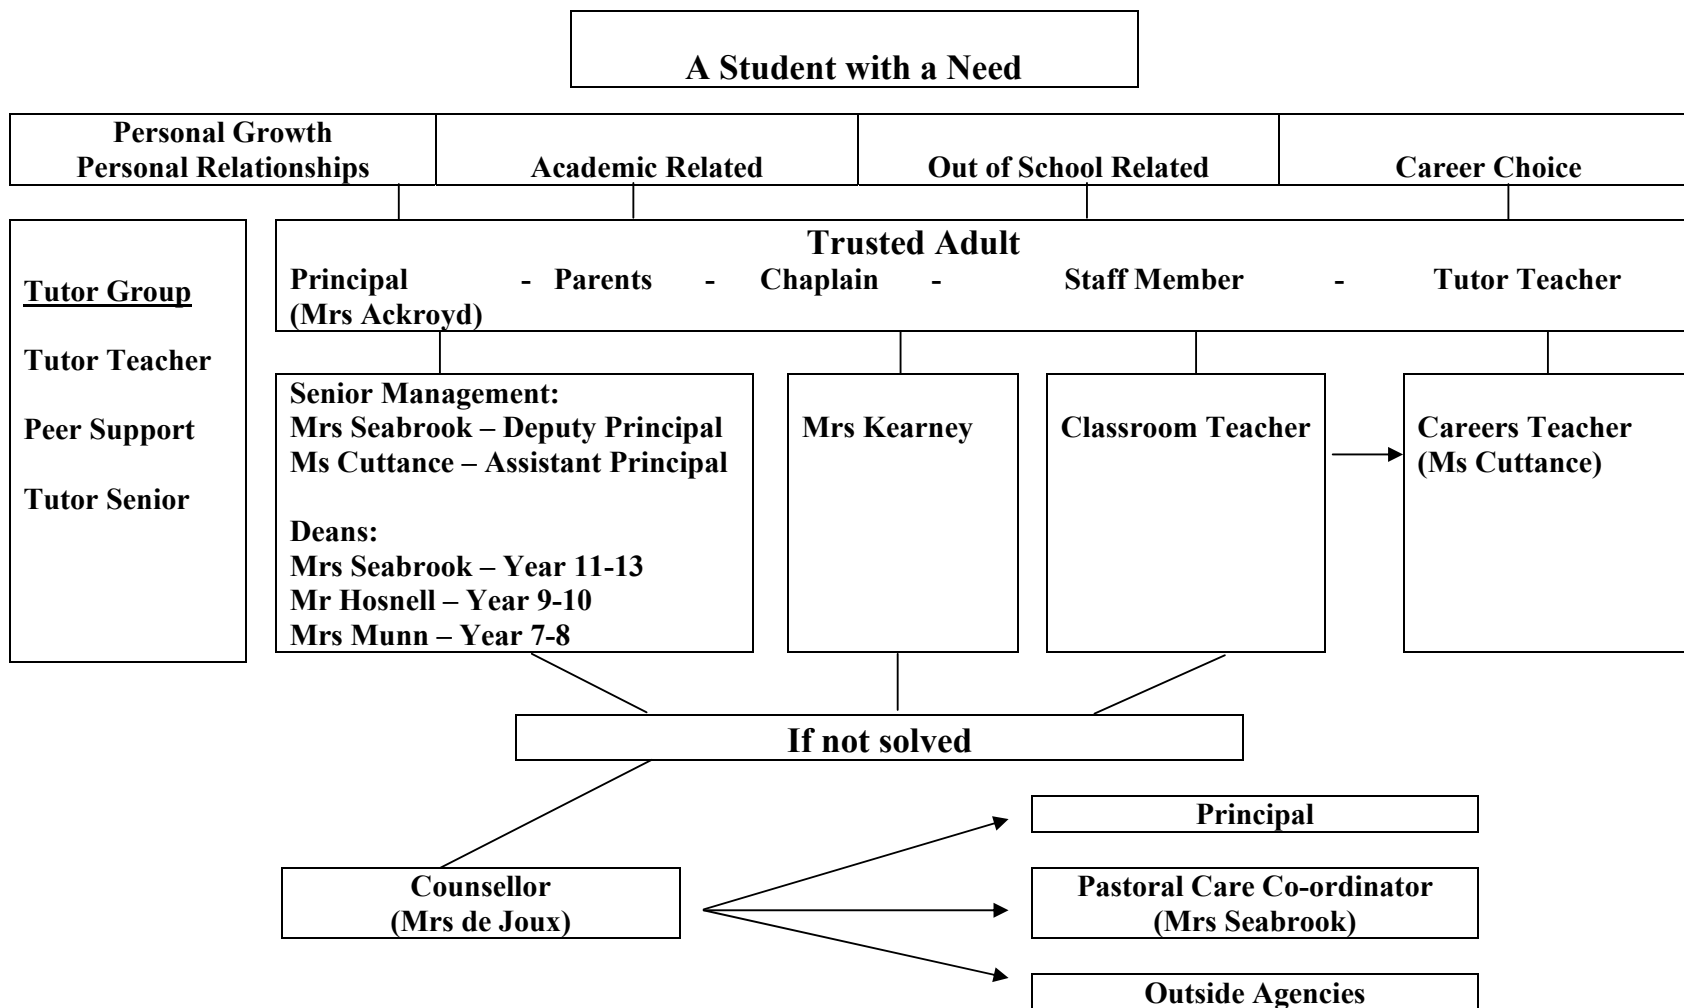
A Student with a Need

Personal Growth
Personal Relationships

Academic Related

Out of School Related

Career Choice

Tutor Group

Tutor Teacher

Peer Support

Tutor Senior

Trusted Adult
Principal (Mrs Ackroyd) - Parents - Chaplain - Staff Member - Tutor Teacher

Senior Management:
Mrs Seabrook – Deputy Principal
Ms Cuttance – Assistant Principal

Deans:
Mrs Seabrook – Year 11-13
Mr Hosnell – Year 9-10
Mrs Munn – Year 7-8

Mrs Kearney

Classroom Teacher

Careers Teacher
(Ms Cuttance)

If not solved

Counsellor
(Mrs de Joux)

Principal

Pastoral Care Co-ordinator
(Mrs Seabrook)

Outside Agencies